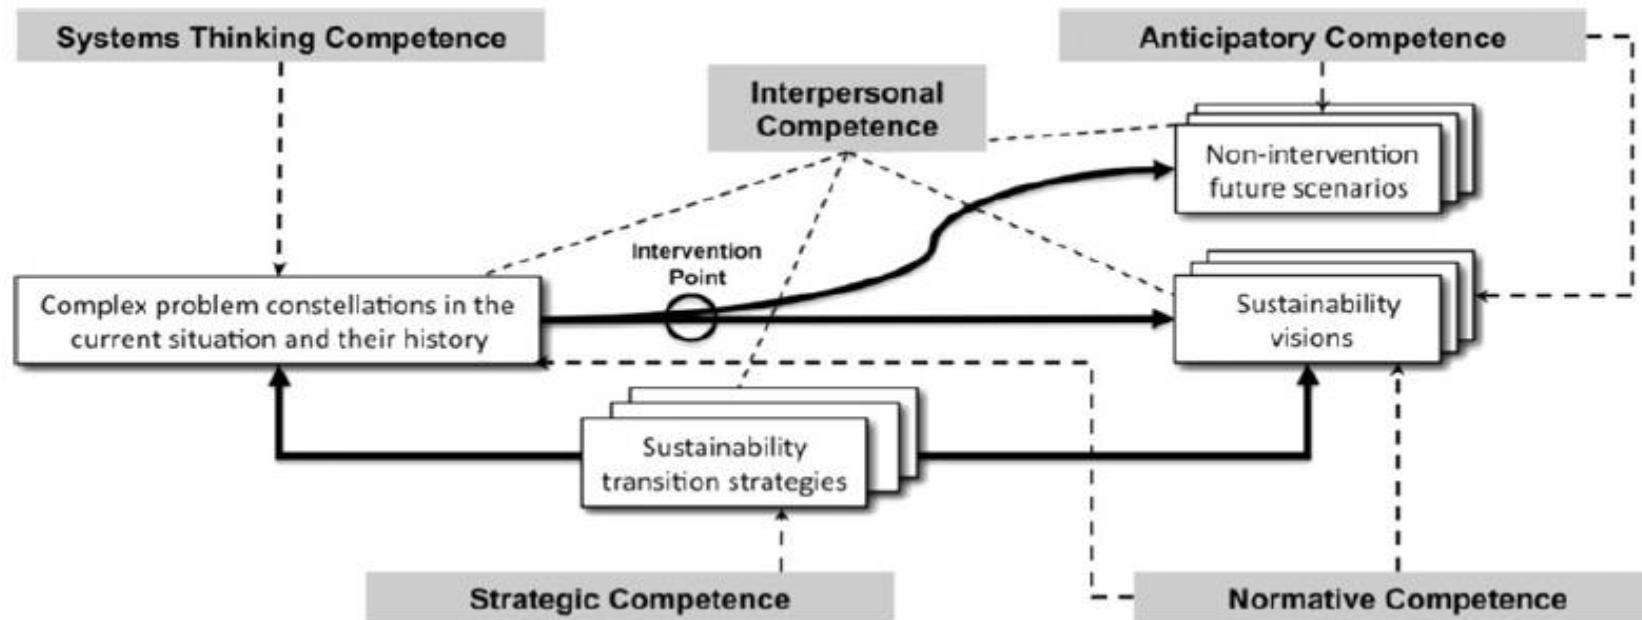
Systems Thinking Competence

Anticipatory Competence

Interpersonal Competence

Non-intervention future scenarios

Intervention Point

Complex problem constellations in the current situation and their history

Sustainability visions

Sustainability transition strategies

Strategic Competence

Normative Competence